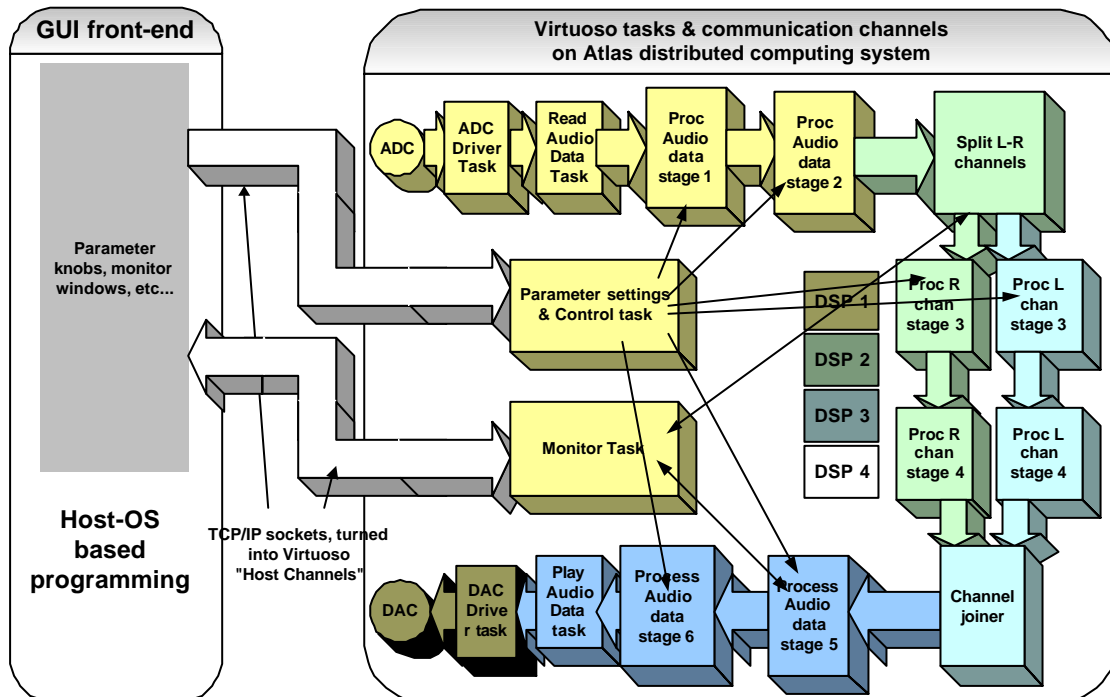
GUI front-end

Parameter knobs, monitor windows, etc...

Host-OS based programming

TCP/IP sockets, turned into Virtuoso "Host Channels"

Virtuoso tasks & communication channels on Atlas distributed computing system

ADC

ADC Driver Task

Read Audio Data Task

Proc Audio data stage 1

Proc Audio data stage 2

Split L-R channels

Parameter settings & Control task

DSP 1

DSP 2

DSP 3

DSP 4

Proc R chan stage 3

Proc L chan stage 3

Monitor Task

Proc R chan stage 4

Proc L chan stage 4

DAC

DAC Driver task

Play Audio Data task

Process Audio data stage 6

Process Audio data stage 5

Channel joiner